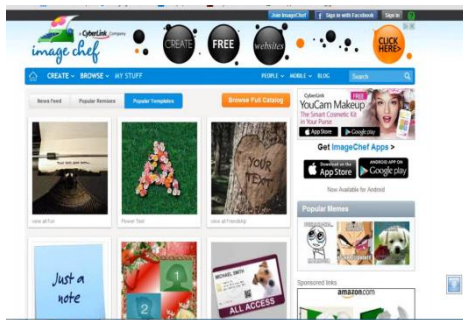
Join ImageChef Sign in with Facebook Sign in

a CyberLink company
image chef

CREATE FREE websites CLICK HERE>

CREATE BROWSE MY STUFF PEOPLE MOBILE BLOG Search

News Feed Popular Remixes Popular Templates Browse Full Catalog

YOUR TEXT

view all Fun Flower Text view all Friendship

Just a note

MICHAEL SMITH
ALL ACCESS

CyberLink
YouCam Makeup
The Smart Cosmetic Kit in Your Purse
App Store Google play

Get ImageChef Apps >

App Store Google play

Now Available for Android

Popular Memes

Sponsored links

amazon.com